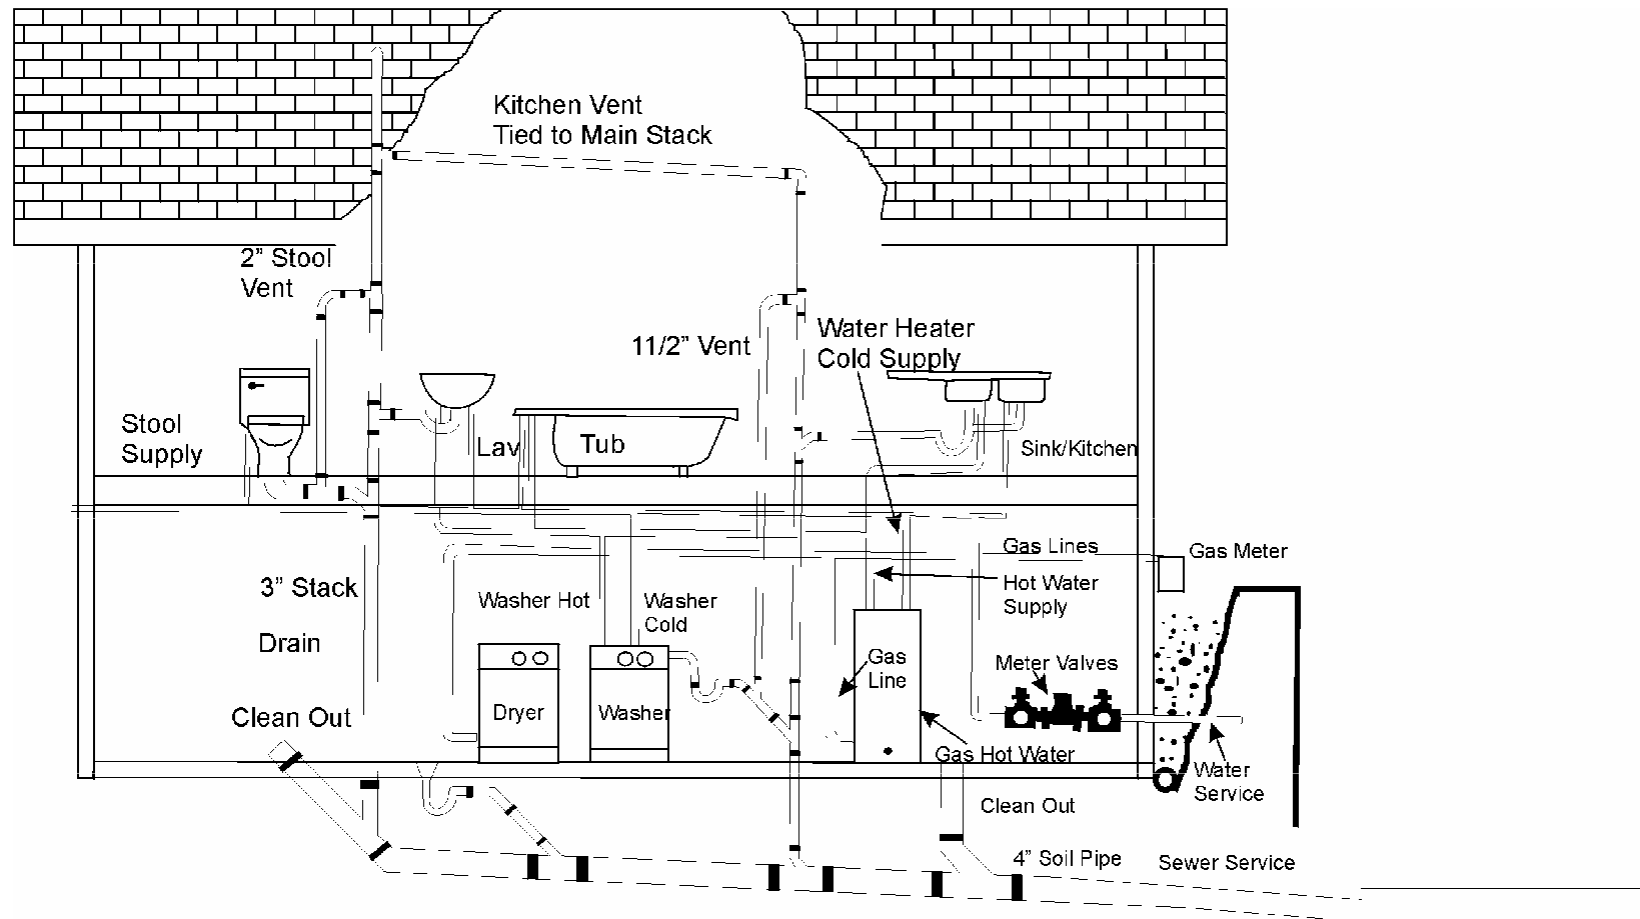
Kitchen Vent
Tied to Main Stack

2" Stool
Vent

11/2" Vent

Water Heater
Cold Supply

Stool
Supply

Lav

Tub

Sink/Kitchen

Gas Lines

Gas Meter

3" Stack

Washer Hot

Washer
Cold

Hot Water
Supply

Drain

Gas
Line

Meter Valves

Clean Out

Dryer

Washer

Gas Hot Water

Water
Service

Clean Out

4" Soil Pipe

Sewer Service